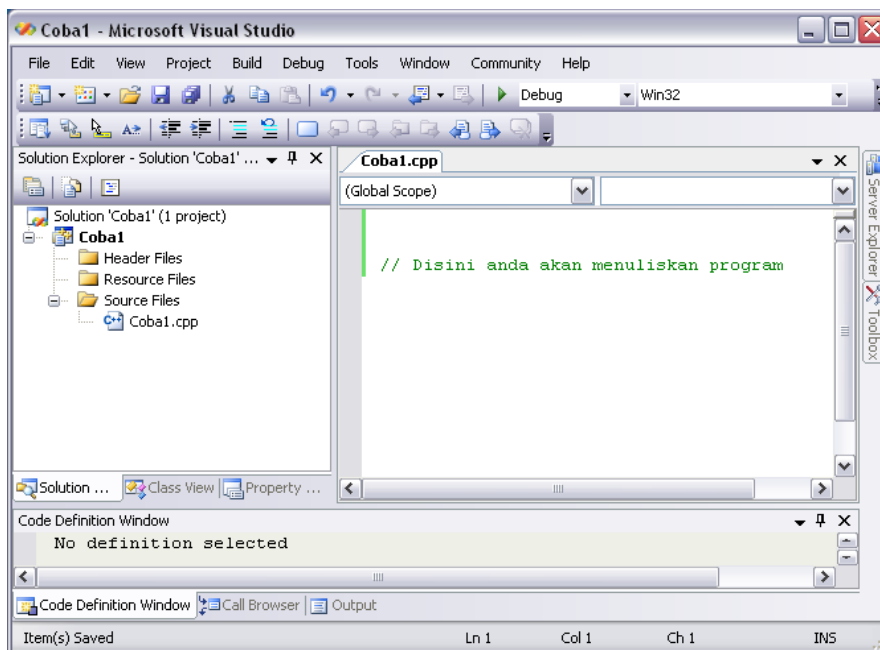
Coba1 - Microsoft Visual Studio

File Edit View Project Build Debug Tools Window Community Help

Debug Win32

Solution Explorer - Solution 'Coba1' ...

Solution 'Coba1' (1 project)
Coba1
Header Files
Resource Files
Source Files
Coba1.cpp

Solution ... Class View Property ...

Coba1.cpp

(Global Scope)

// Disini anda akan menuliskan program

Server Explorer Toolbox

Code Definition Window

No definition selected

Code Definition Window Call Browser Output

Item(s) Saved Ln 1 Col 1 Ch 1 INS